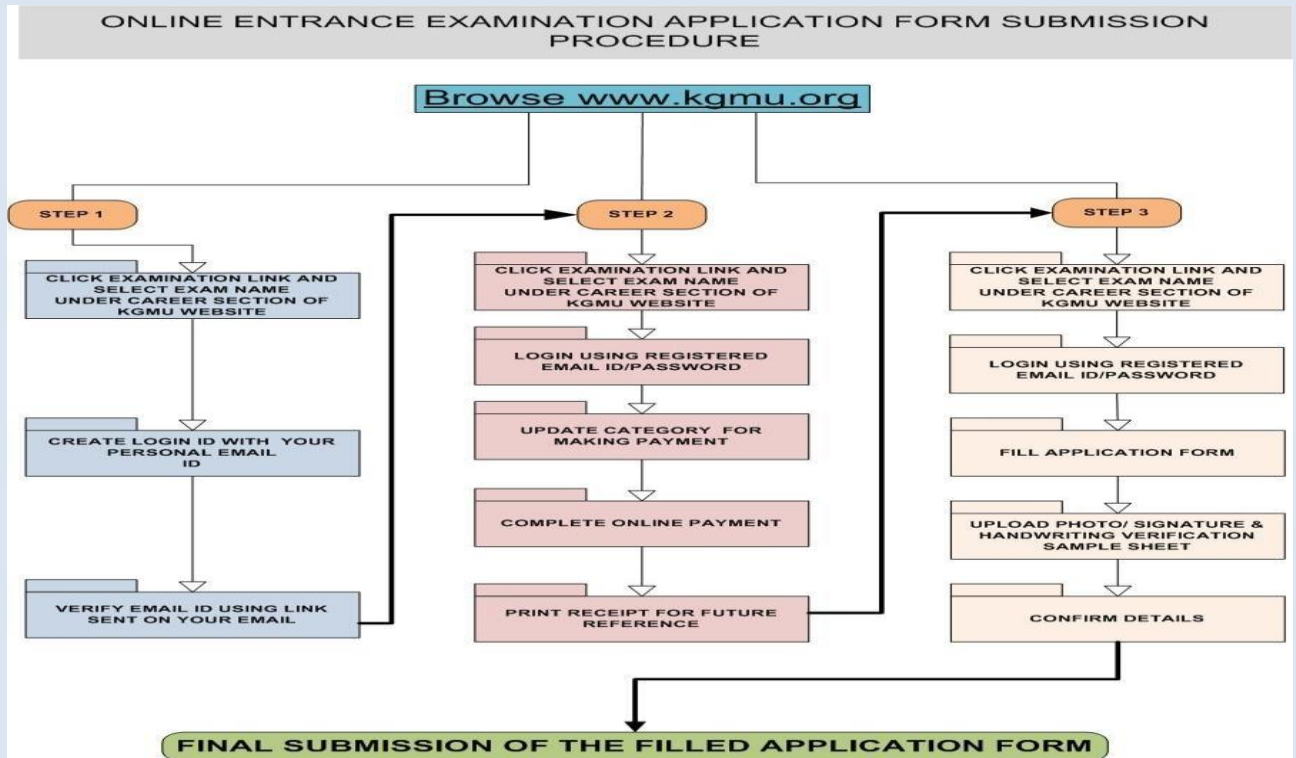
ONLINE ENTRANCE EXAMINATION APPLICATION FORM SUBMISSION PROCEDURE

Browse www.kgmu.org

STEP 1

CLICK EXAMINATION LINK AND SELECT EXAM NAME UNDER CAREER SECTION OF KGMU WEBSITE

CREATE LOGIN ID WITH YOUR PERSONAL EMAIL ID

VERIFY EMAIL ID USING LINK SENT ON YOUR EMAIL

STEP 2

CLICK EXAMINATION LINK AND SELECT EXAM NAME UNDER CAREER SECTION OF KGMU WEBSITE

LOGIN USING REGISTERED EMAIL ID/PASSWORD

UPDATE CATEGORY FOR MAKING PAYMENT

COMPLETE ONLINE PAYMENT

PRINT RECEIPT FOR FUTURE REFERENCE

STEP 3

CLICK EXAMINATION LINK AND SELECT EXAM NAME UNDER CAREER SECTION OF KGMU WEBSITE

LOGIN USING REGISTERED EMAIL ID/PASSWORD

FILL APPLICATION FORM

UPLOAD PHOTO/ SIGNATURE & HANDWRITING VERIFICATION SAMPLE SHEET

CONFIRM DETAILS

FINAL SUBMISSION OF THE FILLED APPLICATION FORM